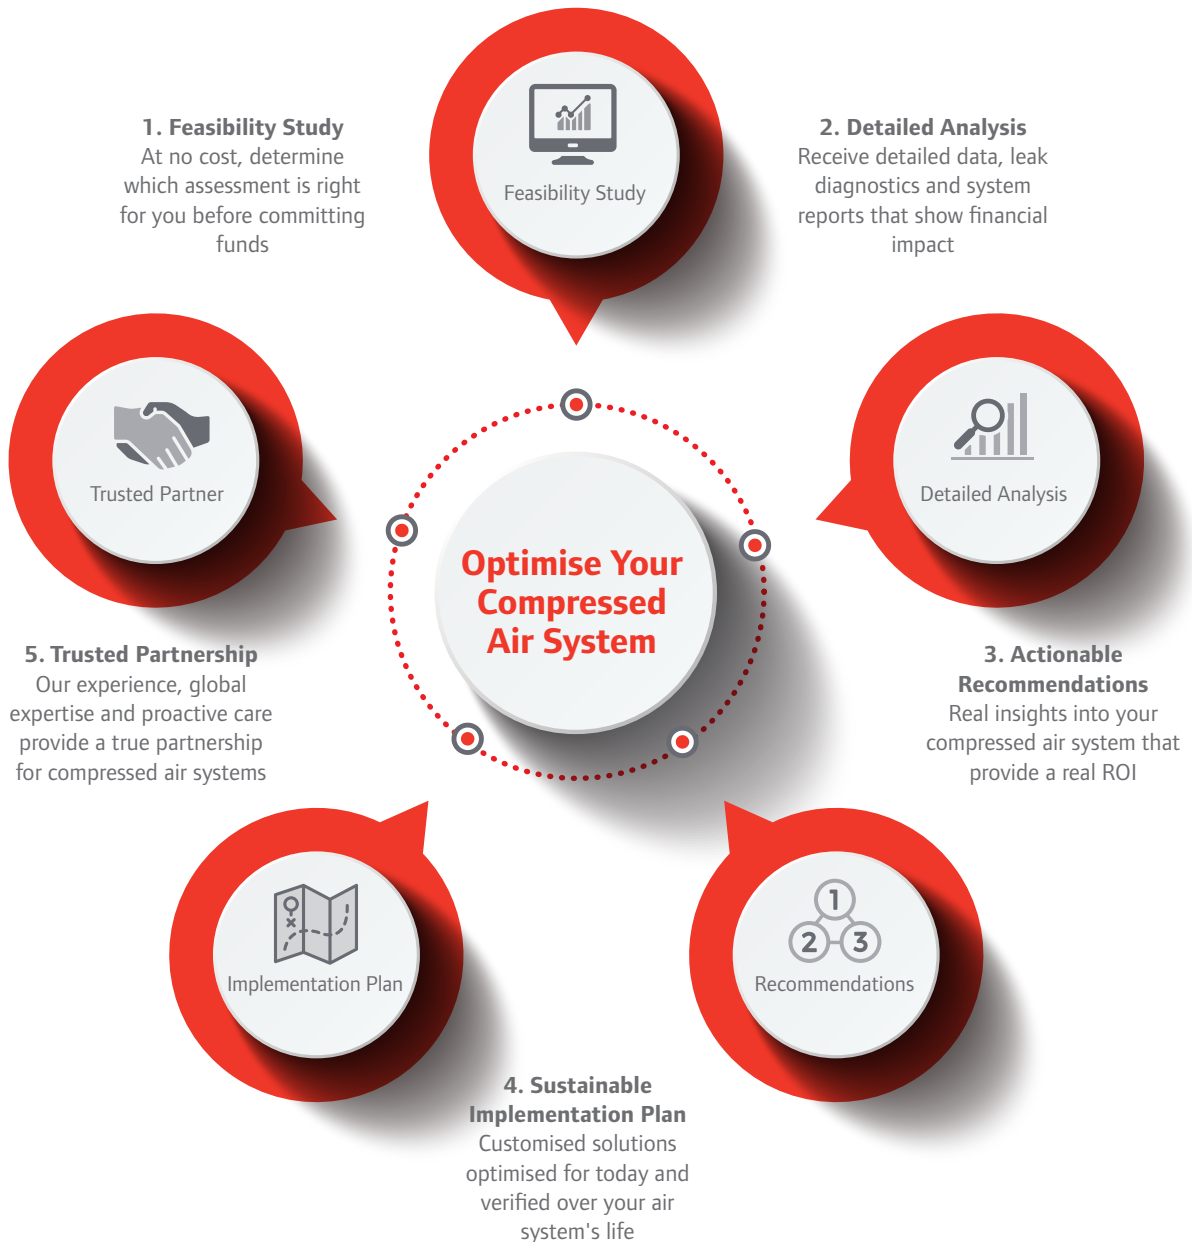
1. Feasibility Study
At no cost, determine which assessment is right for you before committing funds

Feasibility Study

2. Detailed Analysis
Receive detailed data, leak diagnostics and system reports that show financial impact

Trusted Partner

Detailed Analysis

Optimise Your Compressed Air System

5. Trusted Partnership
Our experience, global expertise and proactive care provide a true partnership for compressed air systems

3. Actionable Recommendations
Real insights into your compressed air system that provide a real ROI

Implementation Plan

1
2 3
Recommendations

4. Sustainable Implementation Plan
Customised solutions optimised for today and verified over your air system's life